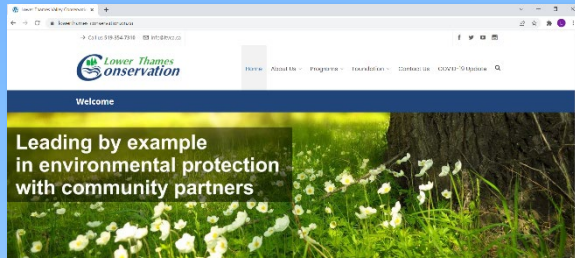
Lower Thames Valley Conservation
lowerthames-conservation.on.ca

Call us 519-354-7310 info@ltvca.ca

Lower Thames Conservation

Home About Us Programs Foundation Contact Us COVID-19 Update

Welcome

Leading by example in environmental protection with community partners